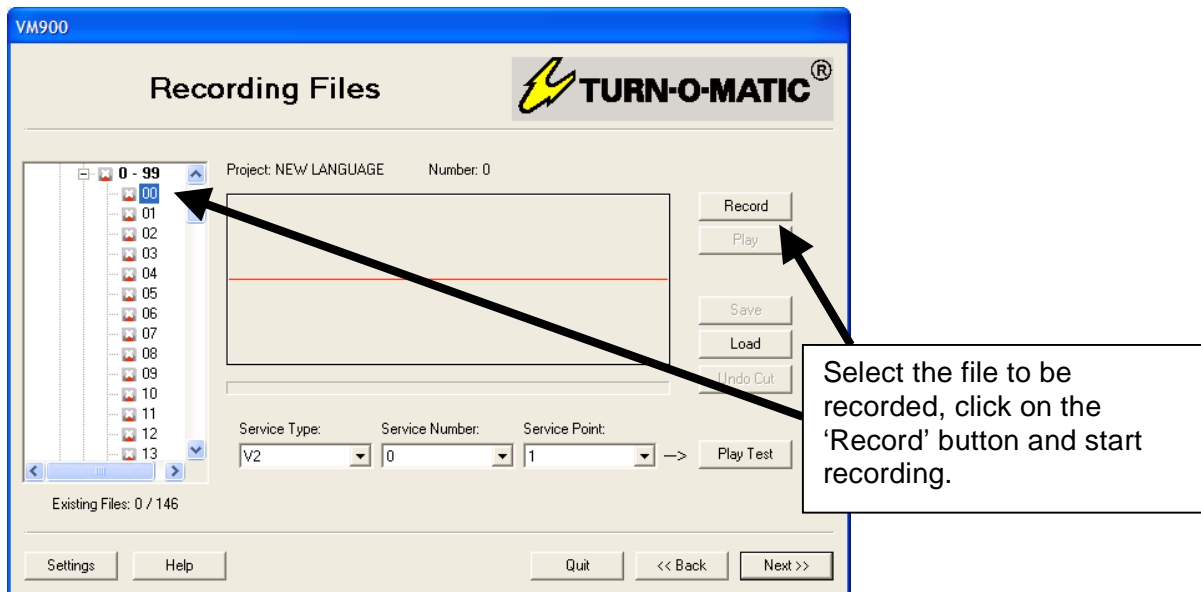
VM900

Recording Files

TURN-O-MATIC®

0 - 99
00
01
02
03
04
05
06
07
08
09
10
11
12
13

Project: NEW LANGUAGE Number: 0

Record
Play
Save
Load
Undo Cut

Service Type: V2
Service Number: 0
Service Point: 1
-->
Play Test

Existing Files: 0 / 146

Select the file to be recorded, click on the 'Record' button and start recording.

Settings
Help
Quit
<< Back
Next >>